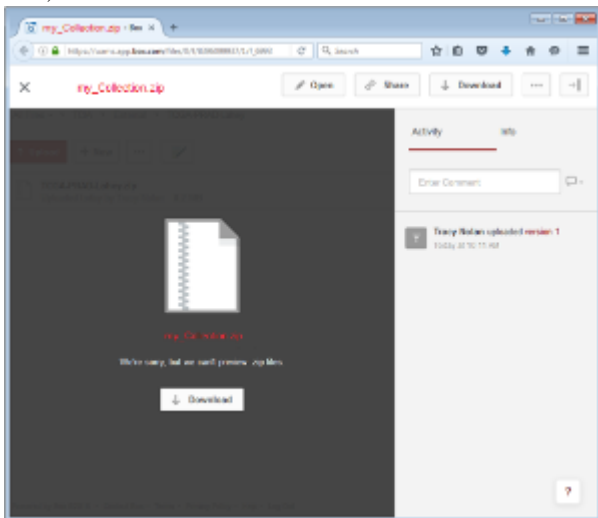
my_Collection.zip - Box ×
https://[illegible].app.box.com/files/0/f/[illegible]
Search
×
my_Collection.zip
Open
Share
Download
···
Activity
Info
Enter Comment
Tracy Nolan uploaded version 1
Today at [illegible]
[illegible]
We're sorry, but we can't preview zip files.
Download
?